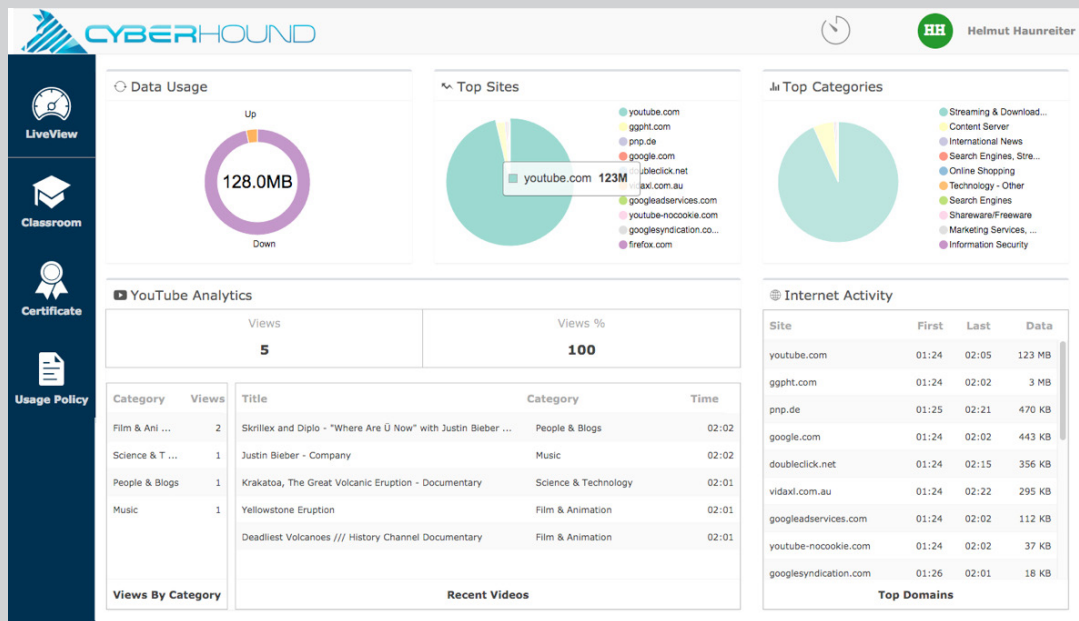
CYBERHOUND

HH Helmut Haunreiter

LiveView

Classroom

Certificate

Usage Policy

Data Usage

Up

128.0MB

Down

Top Sites

youtube.com
ggpht.com
pnp.de
google.com
doubleclick.net
vidaxl.com.au
googleadservices.com
youtube-nocookie.com
googlesyndication.co...
firefox.com

youtube.com 123M

Top Categories

Streaming & Download...
Content Server
International News
Search Engines, Stre...
Online Shopping
Technology - Other
Search Engines
Shareware/Freeware
Marketing Services, ...
Information Security

YouTube Analytics

| Views | Views % |
|---|---|
| 5 | 100 |

| Category | Views |
|---|---|
| Film & Ani ... | 2 |
| Science & T ... | 1 |
| People & Blogs | 1 |
| Music | 1 |

Views By Category

| Title | Category | Time |
|---|---|---|
| Skrillex and Diplo - "Where Are Ü Now" with Justin Bieber ... | People & Blogs | 02:02 |
| Justin Bieber - Company | Music | 02:02 |
| Krakatoa, The Great Volcanic Eruption - Documentary | Science & Technology | 02:01 |
| Yellowstone Eruption | Film & Animation | 02:01 |
| Deadliest Volcanoes /// History Channel Documentary | Film & Animation | 02:01 |

Recent Videos

Internet Activity

| Site | First | Last | Data |
|---|---|---|---|
| youtube.com | 01:24 | 02:05 | 123 MB |
| ggpht.com | 01:24 | 02:02 | 3 MB |
| pnp.de | 01:25 | 02:21 | 470 KB |
| google.com | 01:24 | 02:02 | 443 KB |
| doubleclick.net | 01:24 | 02:15 | 356 KB |
| vidaxl.com.au | 01:24 | 02:22 | 295 KB |
| googleadservices.com | 01:24 | 02:02 | 112 KB |
| youtube-nocookie.com | 01:24 | 02:02 | 37 KB |
| googlesyndication.com | 01:26 | 02:01 | 18 KB |

Top Domains